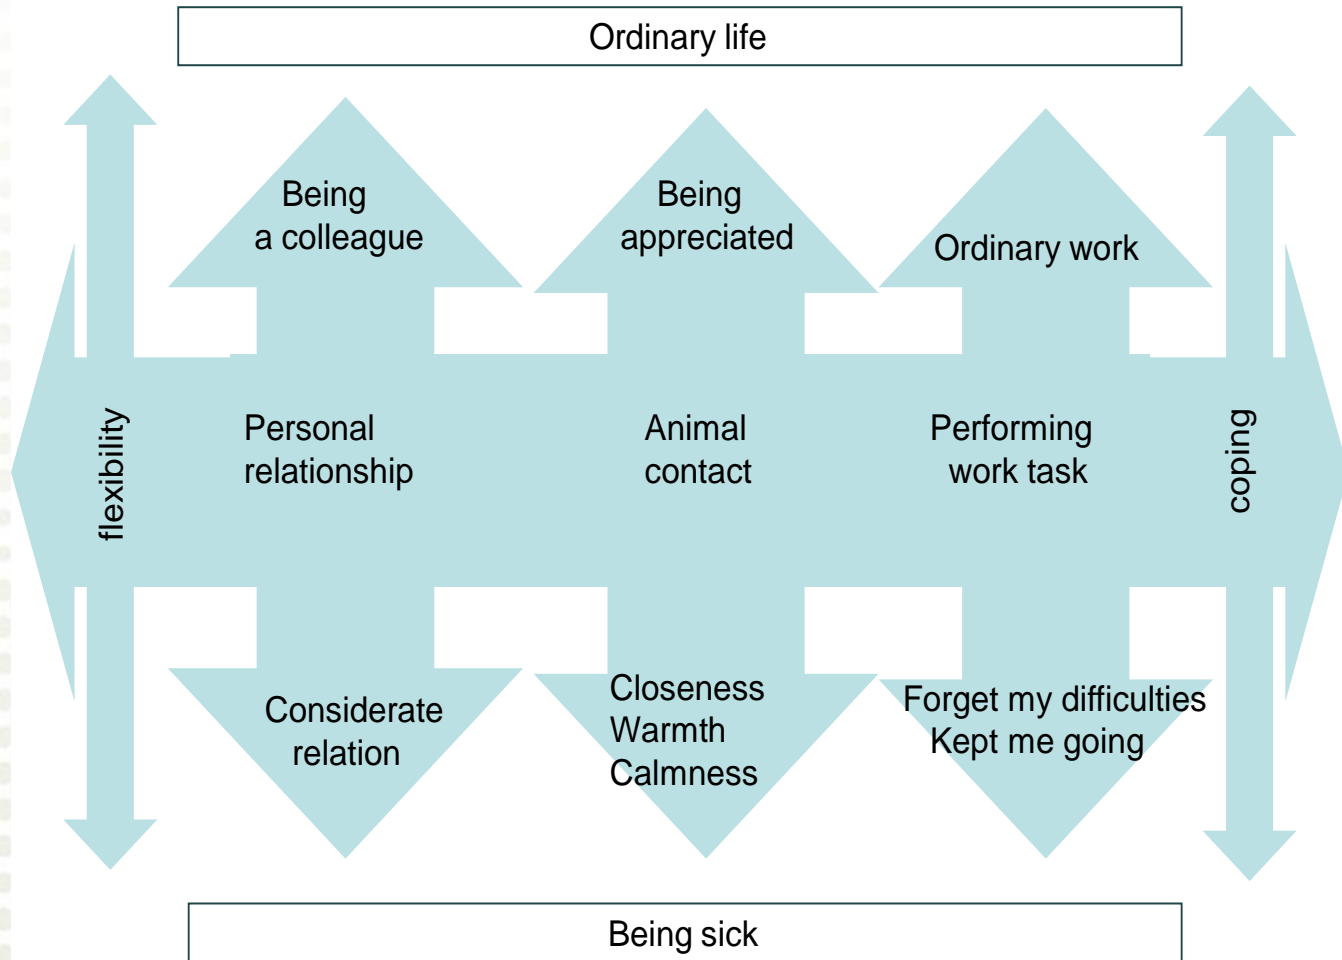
Ordinary life

Being a colleague

Being appreciated

Ordinary work

flexibility

Personal relationship

Animal contact

Performing work task

coping

Considerate relation

Closeness
Warmth
Calmness

Forget my difficulties
Kept me going

Being sick